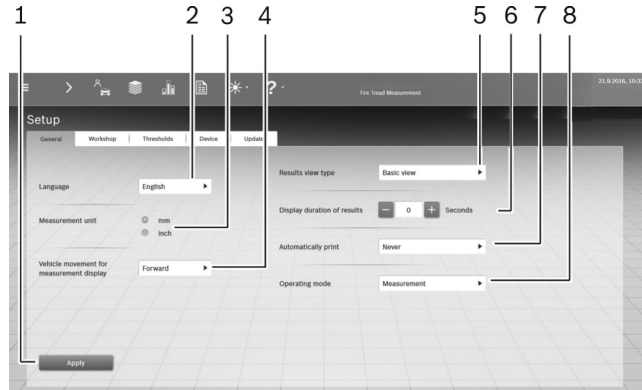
1 2 3 4 5 6 7 8

Tire Tread Measurement

21.9.2016, 10:3

Setup

General | Workshop | Thresholds | Device | Update

Language | English

Measurement unit | mm | inch

Vehicle movement for measurement display | Forward

Results view type | Basic view

Display duration of results | − | 0 | + | Seconds

Automatically print | Never

Operating mode | Measurement

Apply